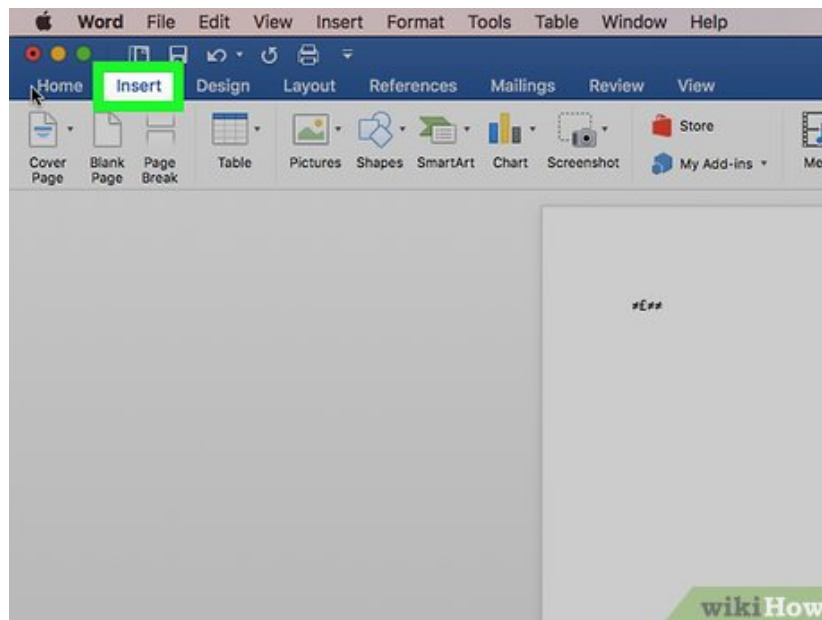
Word File Edit View Insert Format Tools Table Window Help

Home Insert Design Layout References Mailings Review View

Cover Page Blank Page Page Break Table Pictures Shapes SmartArt Chart Screenshot Store My Add-ins Me

≠£≠≠

wikiHow